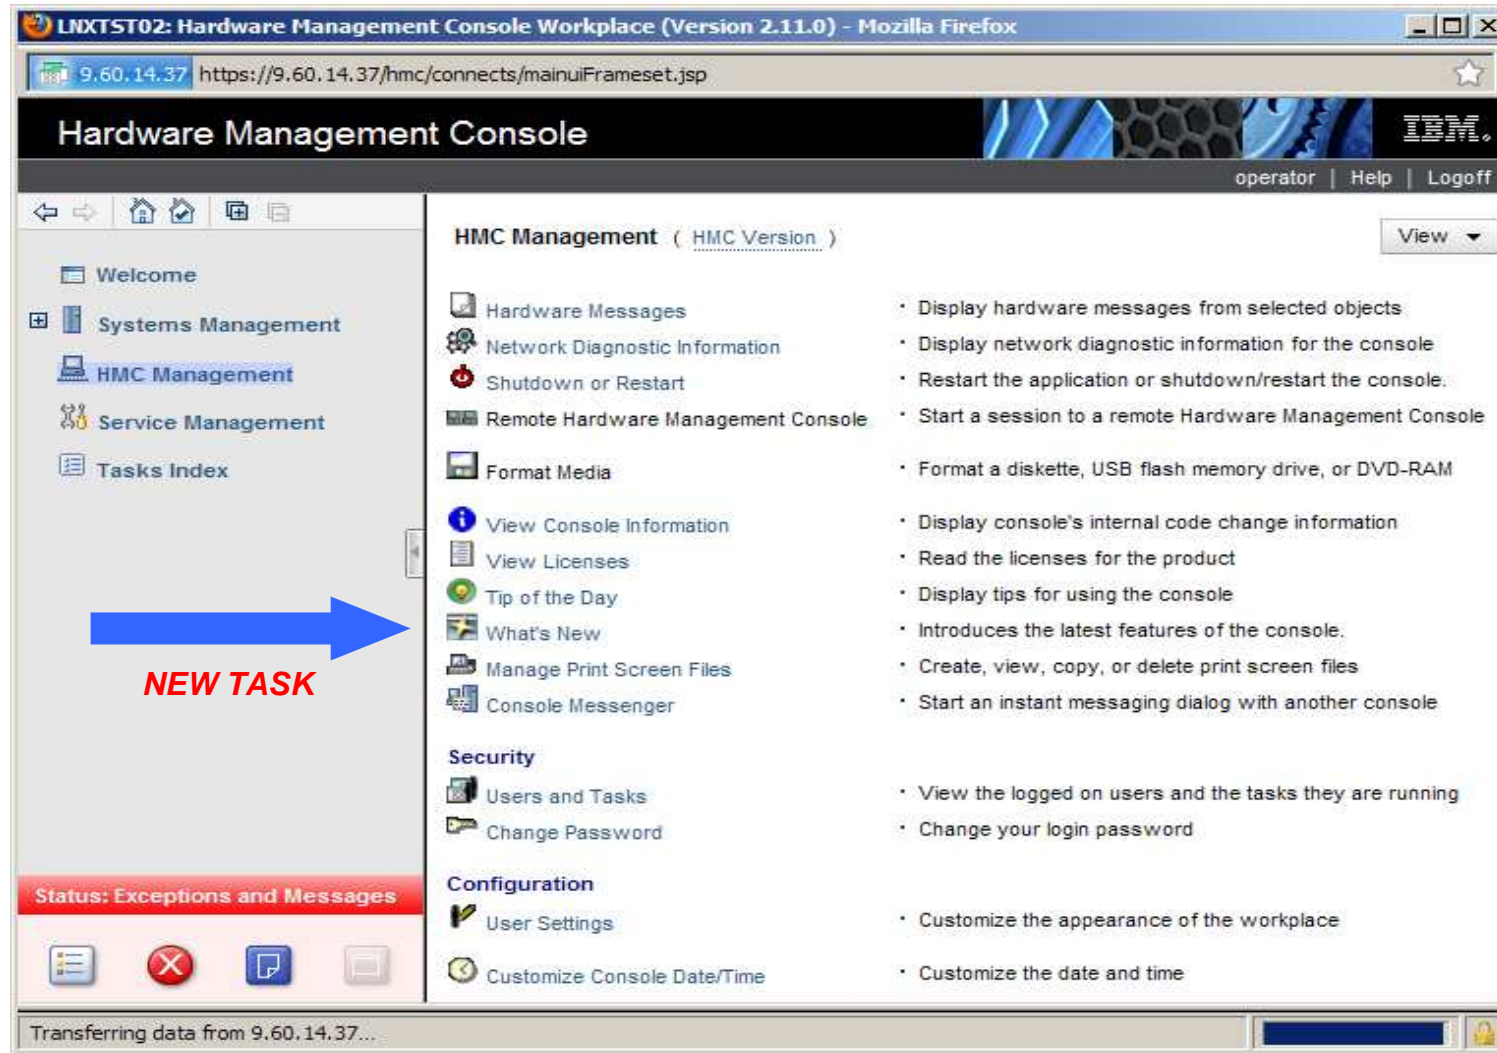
LNXTST02: Hardware Management Console Workplace (Version 2.11.0) - Mozilla Firefox

9.60.14.37 https://9.60.14.37/hmc/connects/mainuiFrameset.jsp

Hardware Management Console

IBM.

operator | Help | Logoff

Welcome

Systems Management

HMC Management

Service Management

Tasks Index

NEW TASK

Status: Exceptions and Messages

HMC Management ( HMC Version )

View

Hardware Messages · Display hardware messages from selected objects

Network Diagnostic Information · Display network diagnostic information for the console

Shutdown or Restart · Restart the application or shutdown/restart the console.

Remote Hardware Management Console · Start a session to a remote Hardware Management Console

Format Media · Format a diskette, USB flash memory drive, or DVD-RAM

View Console Information · Display console's internal code change information

View Licenses · Read the licenses for the product

Tip of the Day · Display tips for using the console

What's New · Introduces the latest features of the console.

Manage Print Screen Files · Create, view, copy, or delete print screen files

Console Messenger · Start an instant messaging dialog with another console

Security

Users and Tasks · View the logged on users and the tasks they are running

Change Password · Change your login password

Configuration

User Settings · Customize the appearance of the workplace

Customize Console Date/Time · Customize the date and time

Transferring data from 9.60.14.37...